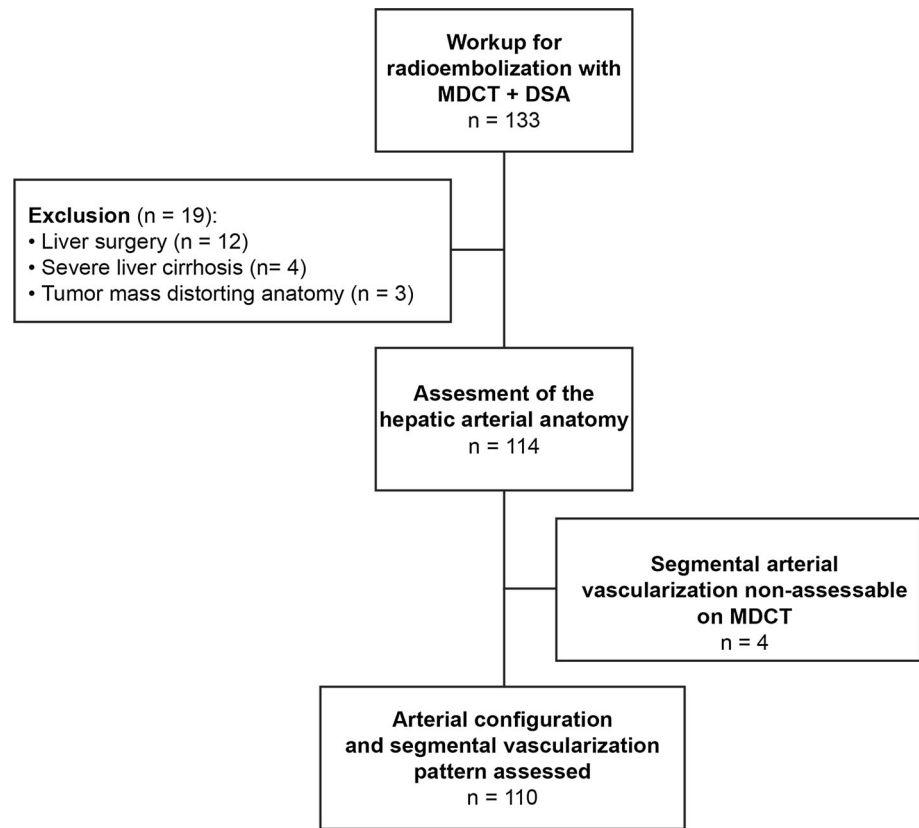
Workup for radioembolization with MDCT + DSA
n = 133

Exclusion (n = 19):
• Liver surgery (n = 12)
• Severe liver cirrhosis (n= 4)
• Tumor mass distorting anatomy (n = 3)

Assesment of the hepatic arterial anatomy
n = 114

Segmental arterial vascularization non-assessable on MDCT
n = 4

Arterial configuration and segmental vascularization pattern assessed
n = 110